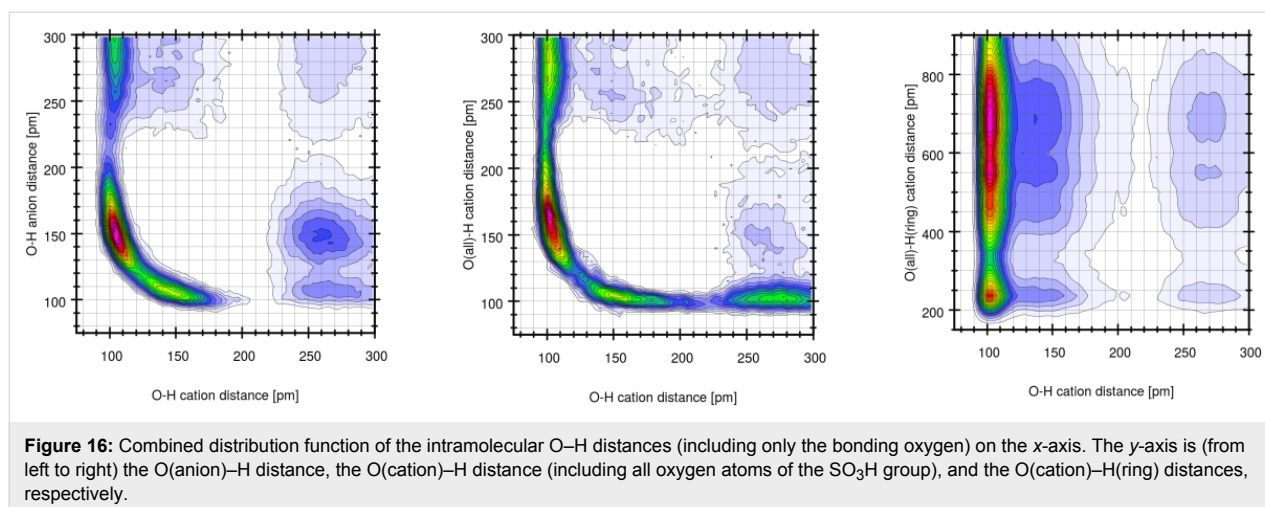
300
250
200
150
100
O-H anion distance [pm]
100
150
200
250
300
O-H cation distance [pm]

300
250
200
150
100
O(all)-H cation distance [pm]
100
150
200
250
300
O-H cation distance [pm]

800
600
400
200
O(all)-H(ring) cation distance [pm]
100
150
200
250
300
O-H cation distance [pm]

**Figure 16:** Combined distribution function of the intramolecular O–H distances (including only the bonding oxygen) on the *x*-axis. The *y*-axis is (from left to right) the O(anion)–H distance, the O(cation)–H distance (including all oxygen atoms of the $SO_3H$ group), and the O(cation)–H(ring) distances, respectively.